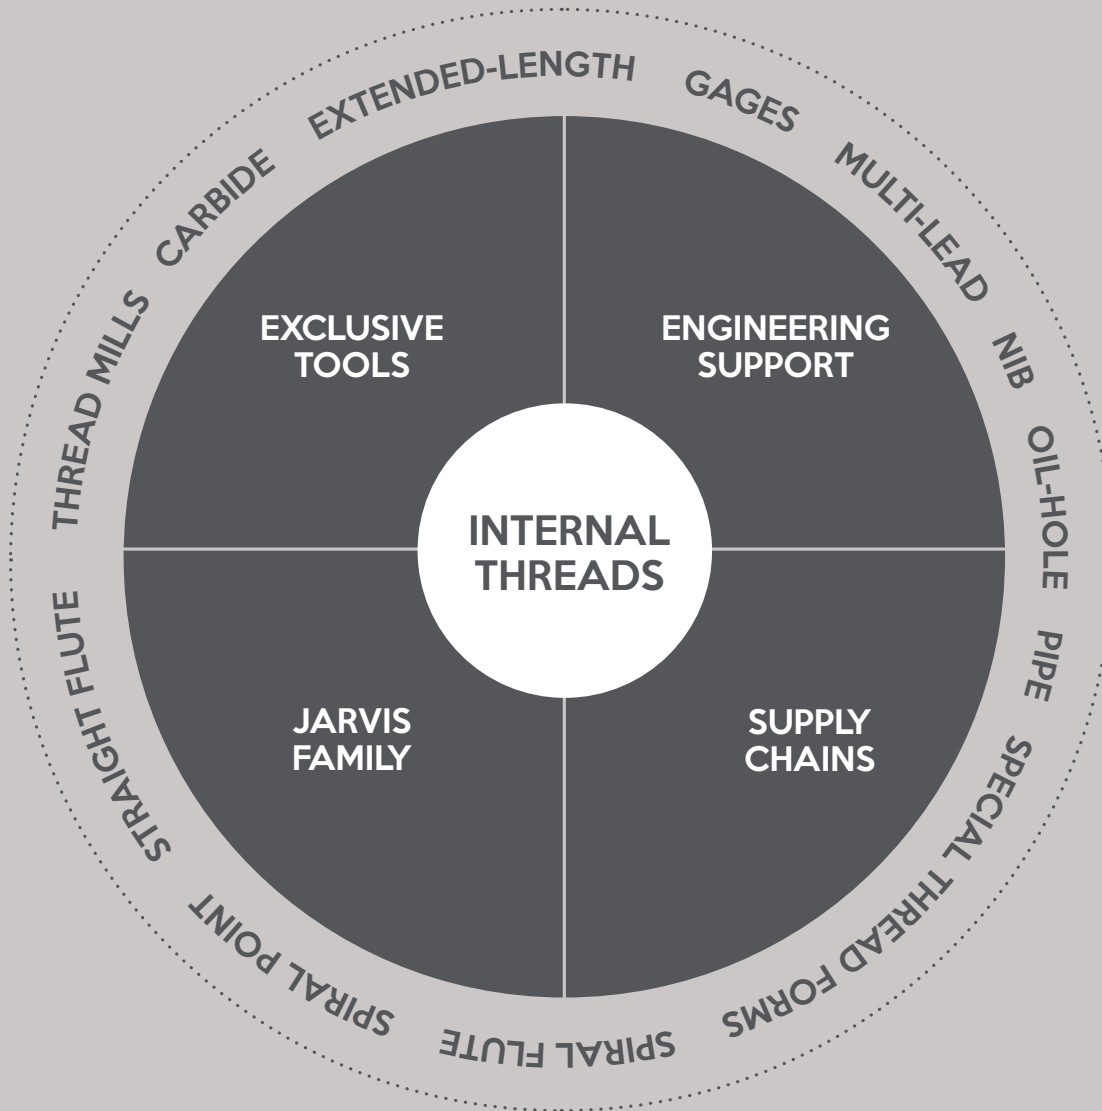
INTERNAL THREADS

EXCLUSIVE TOOLS

ENGINEERING SUPPORT

JARVIS FAMILY

SUPPLY CHAINS

THREAD MILLS
CARBIDE
EXTENDED-LENGTH
GAGES
MULTI-LEAD
NIB
OIL-HOLE
PIPE
SPECIAL THREAD FORMS
SPIRAL FLUTE
SPIRAL POINT
STRAIGHT FLUTE